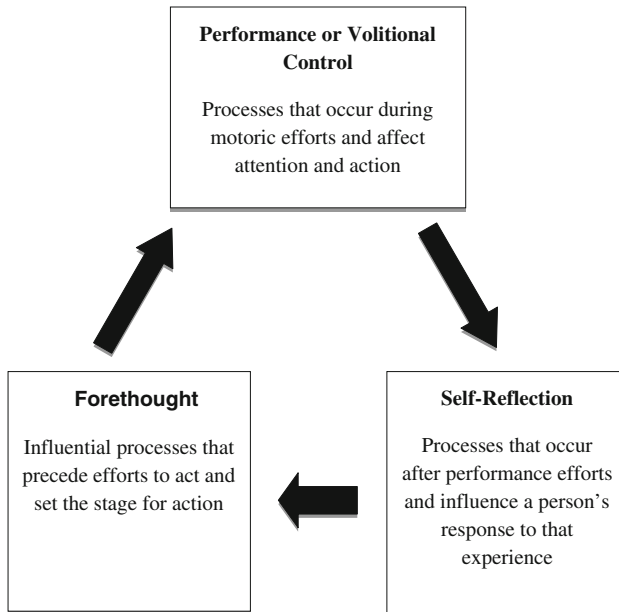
**Performance or Volitional Control**

Processes that occur during motoric efforts and affect attention and action

**Self-Reflection**

Processes that occur after performance efforts and influence a person's response to that experience

**Forethought**

Influential processes that precede efforts to act and set the stage for action